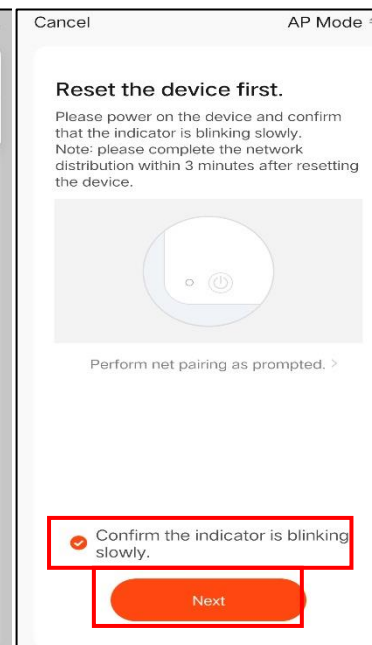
Cancel

AP Mode

Reset the device first.

Please power on the device and confirm that the indicator is blinking slowly.
Note: please complete the network distribution within 3 minutes after resetting the device.

Perform net pairing as prompted. >

Confirm the indicator is blinking slowly.

Next